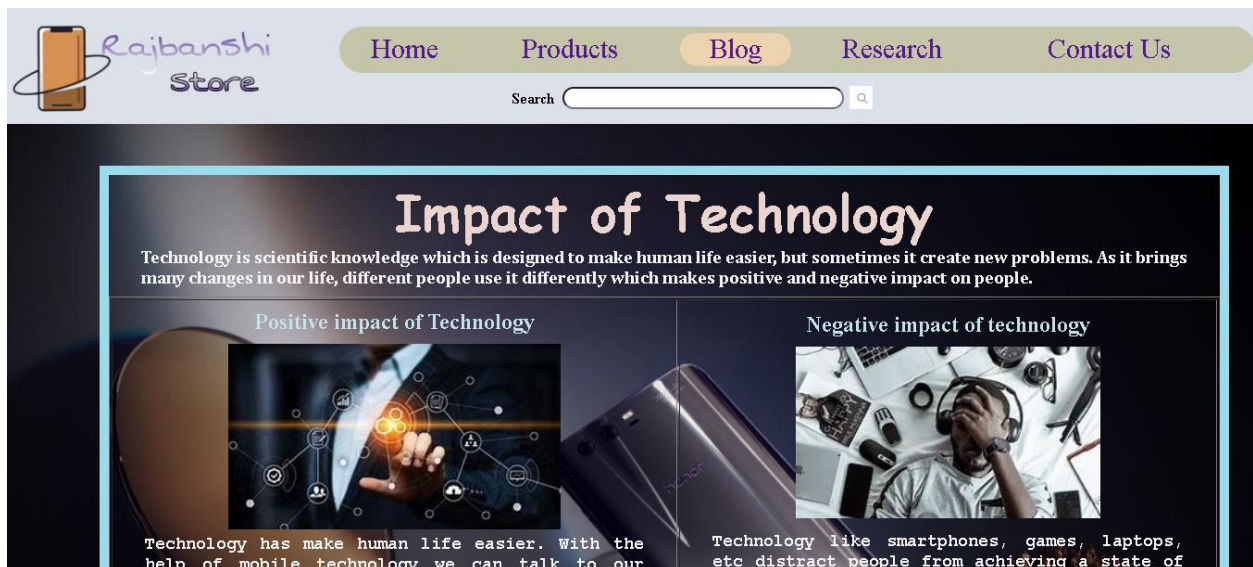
Rajbanshi Store

Home Products Blog Research Contact Us

Search

Impact of Technology

Technology is scientific knowledge which is designed to make human life easier, but sometimes it create new problems. As it brings many changes in our life, different people use it differently which makes positive and negative impact on people.

Positive impact of Technology

Technology has make human life easier. With the help of mobile technology we can talk to our

Negative impact of technology

Technology like smartphones, games, laptops, etc distract people from achieving a state of